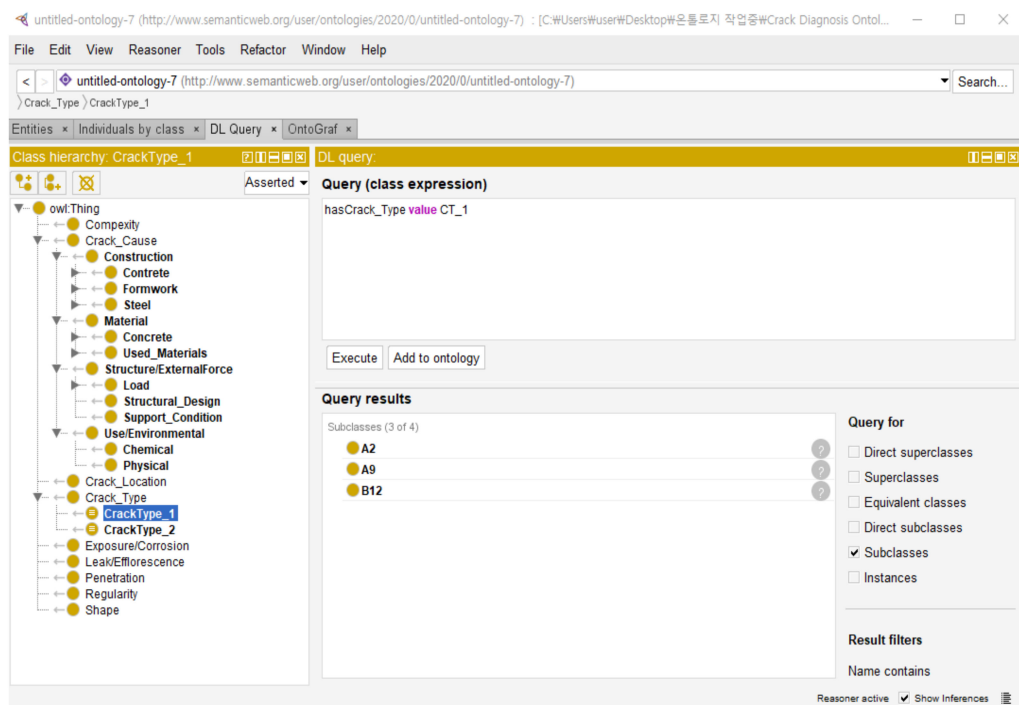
untitled-ontology-7 (http://www.semanticweb.org/user/ontologies/2020/0/untitled-ontology-7) : [C:₩Users₩user₩Desktop₩온톨로지 작업중₩Crack Diagnosis Ontol...

File Edit View Reasoner Tools Refactor Window Help

untitled-ontology-7 (http://www.semanticweb.org/user/ontologies/2020/0/untitled-ontology-7)

Search...

Crack_Type CrackType_1

Entities × Individuals by class × DL Query × OntoGraf ×

Class hierarchy: CrackType_1

Asserted

owl:Thing
Compexity
Crack_Cause
Construction
Contrete
Formwork
Steel
Material
Concrete
Used_Materials
Structure/ExternalForce
Load
Structural_Design
Support_Condition
Use/Environmental
Chemical
Physical
Crack_Location
Crack_Type
CrackType_1
CrackType_2
Exposure/Corrosion
Leak/Efflorescence
Penetration
Regularity
Shape

DL query:

Query (class expression)

hasCrack_Type value CT_1

Execute Add to ontology

Query results

Subclasses (3 of 4)

A2
A9
B12

Query for

Direct superclasses
Superclasses
Equivalent classes
Direct subclasses
Subclasses
Instances

Result filters

Name contains

Reasoner active Show Inferences